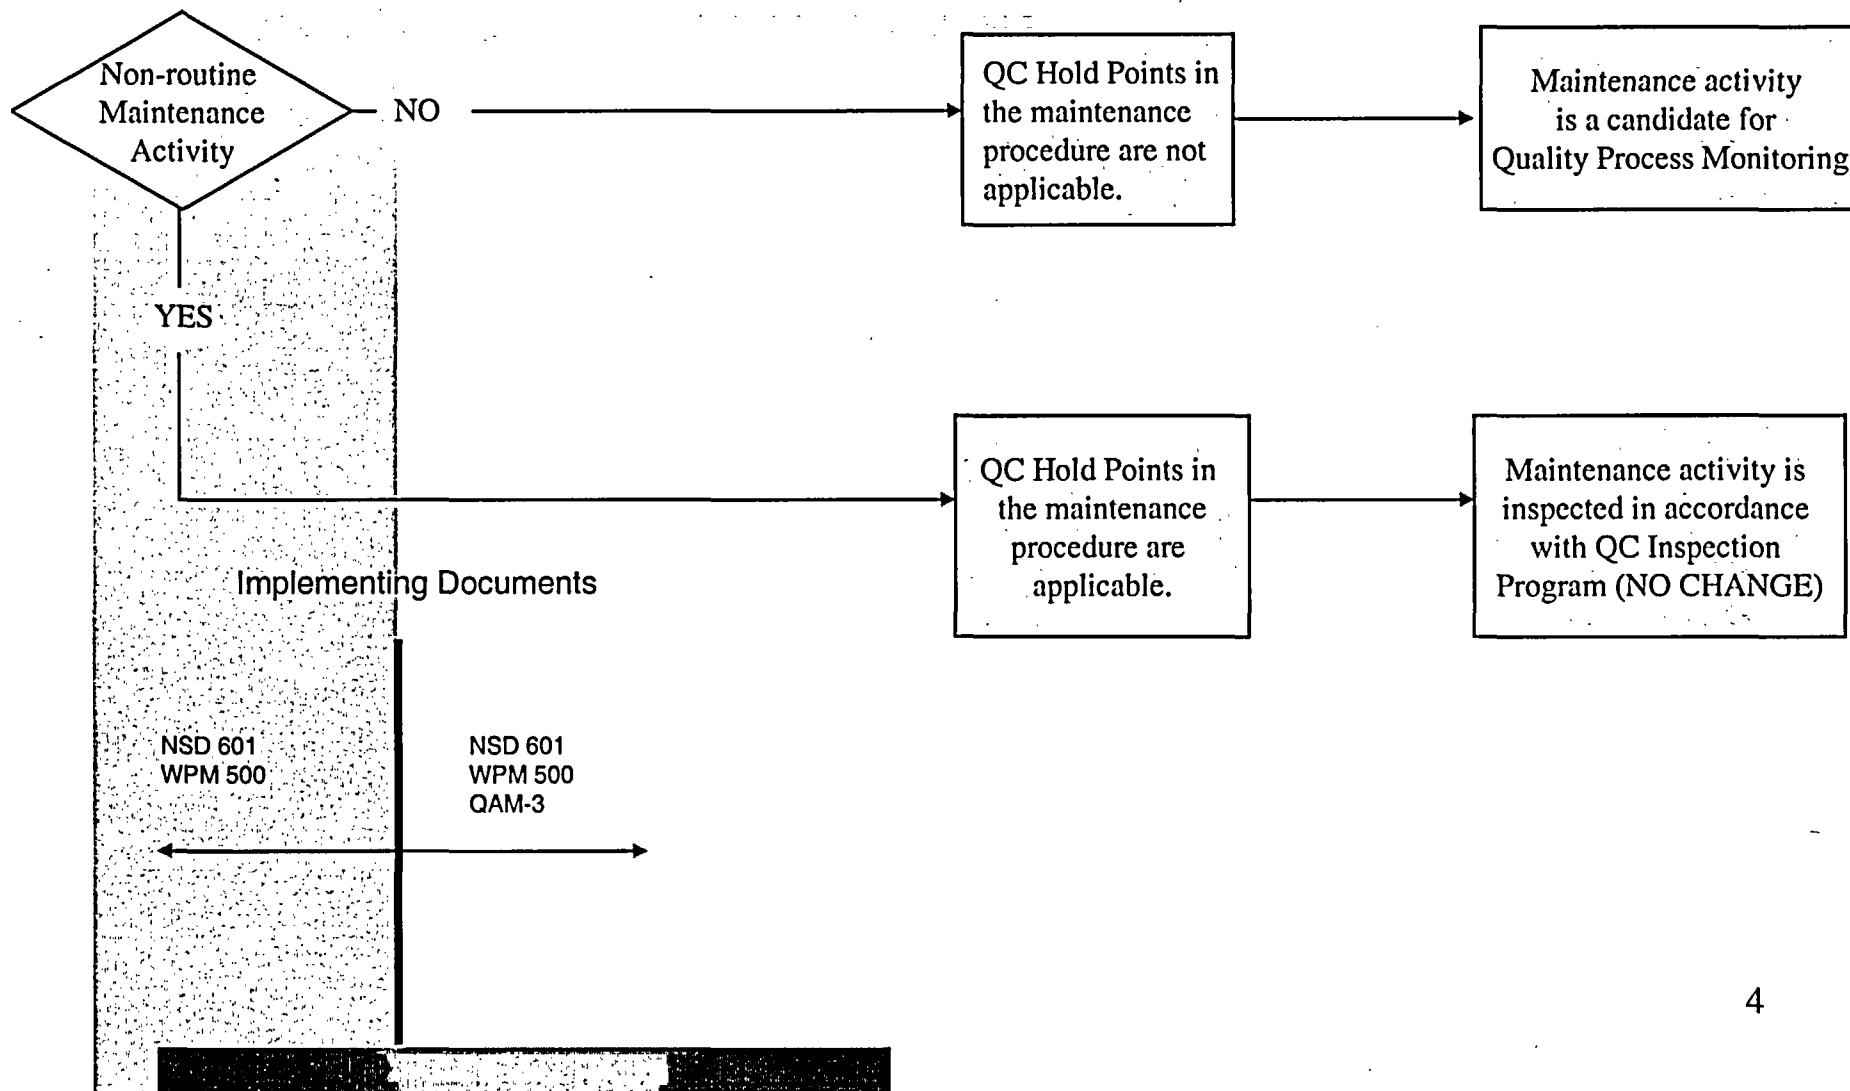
Non-routine Maintenance Activity

NO

QC Hold Points in the maintenance procedure are not applicable.

Maintenance activity is a candidate for Quality Process Monitoring

YES

QC Hold Points in the maintenance procedure are applicable.

Maintenance activity is inspected in accordance with QC Inspection Program (NO CHANGE)

Implementing Documents

NSD 601
WPM 500

NSD 601
WPM 500
QAM-3

4